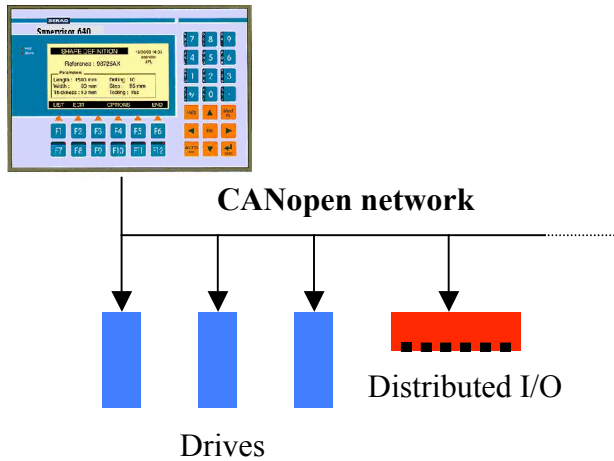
Supervisor 640

SHAPE DEFINITION

Reference : 98725AX

Length : 1500 mm
Width : 60 mm
Thickness : 12 mm

EDIT

OPTIONS

END

F1 F2 F3 F4 F5 F6
F7 F8 F9 F10 F11 F12

7 8 9
4 5 6
1 2 3
0

CANopen network

Distributed I/O

Drives